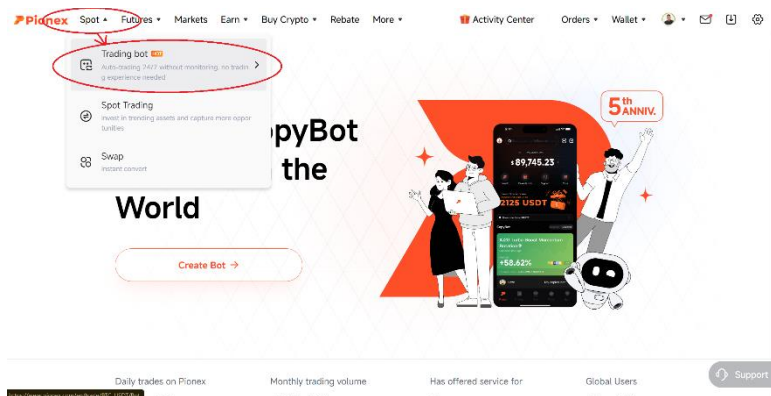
Pionex Spot Futures Markets Earn Buy Crypto Rebate More Activity Center Orders Wallet

Trading bot HOT
Auto-trading 24/7 without monitoring, no trading experience needed

Spot Trading
Invest in trending assets and capture more opportunities

Swap
Instant convert

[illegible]pyBot
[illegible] the
World

Create Bot →

5th ANNIV.

$89,745.23

2125 USDT

+58.62%

Daily trades on Pionex
Monthly trading volume
Has offered service for
Global Users

Support